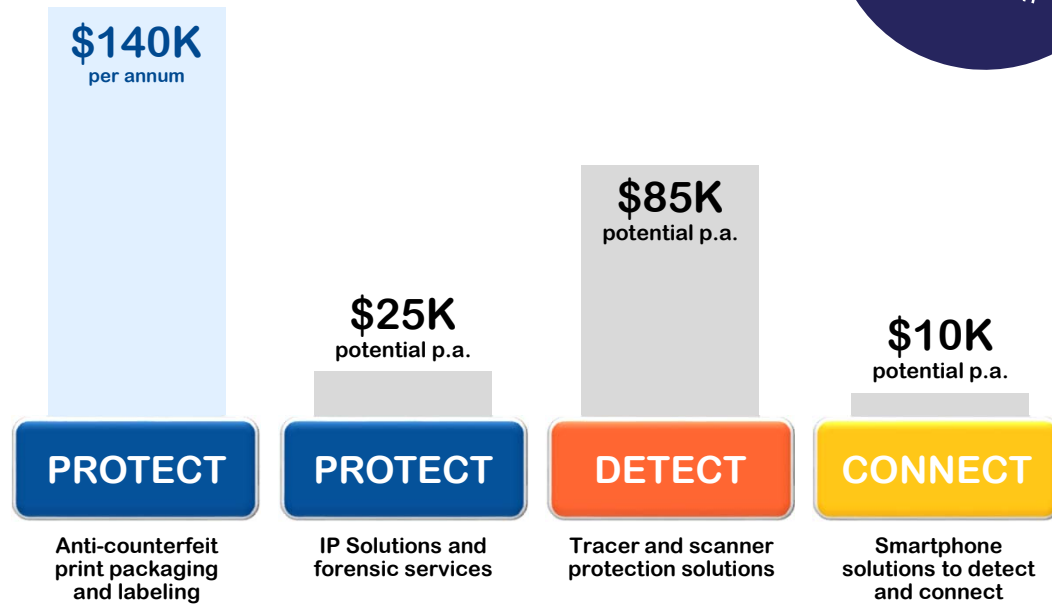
$140K
per annum

$25K
potential p.a.

$85K
potential p.a.

$10K
potential p.a.

PROTECT

PROTECT

DETECT

CONNECT

Anti-counterfeit print packaging and labeling

IP Solutions and forensic services

Tracer and scanner protection solutions

Smartphone solutions to detect and connect